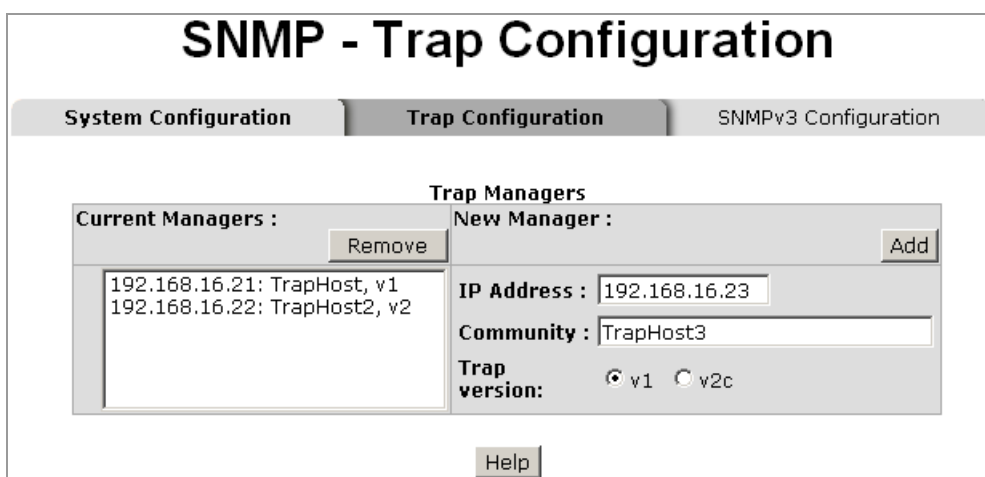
SNMP - Trap Configuration

System Configuration | Trap Configuration | SNMPv3 Configuration

Trap Managers

| Current Managers : Remove | New Manager : Add |
|---|---|
| 192.168.16.21: TrapHost, v1<br>192.168.16.22: TrapHost2, v2 | IP Address : 192.168.16.23<br>Community : TrapHost3<br>Trap version: v1 v2c |

Help